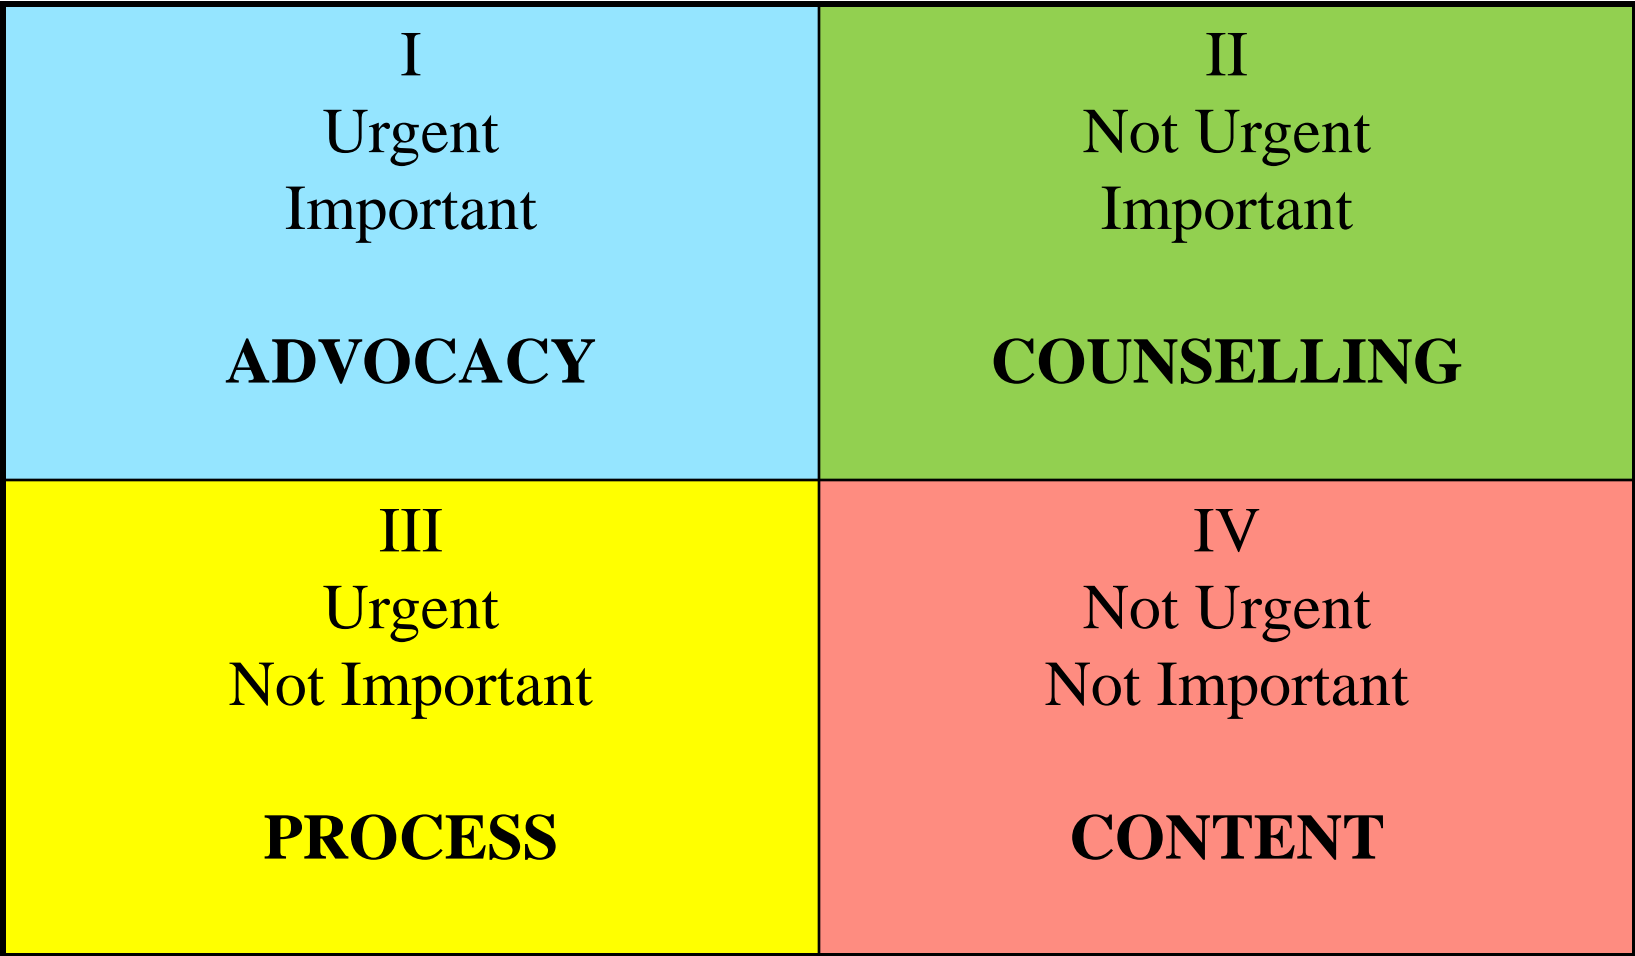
| I<br>Urgent<br>Important<br><br>**ADVOCACY** | II<br>Not Urgent<br>Important<br><br>**COUNSELLING** |
|---|---|
| III<br>Urgent<br>Not Important<br><br>**PROCESS** | IV<br>Not Urgent<br>Not Important<br><br>**CONTENT** |